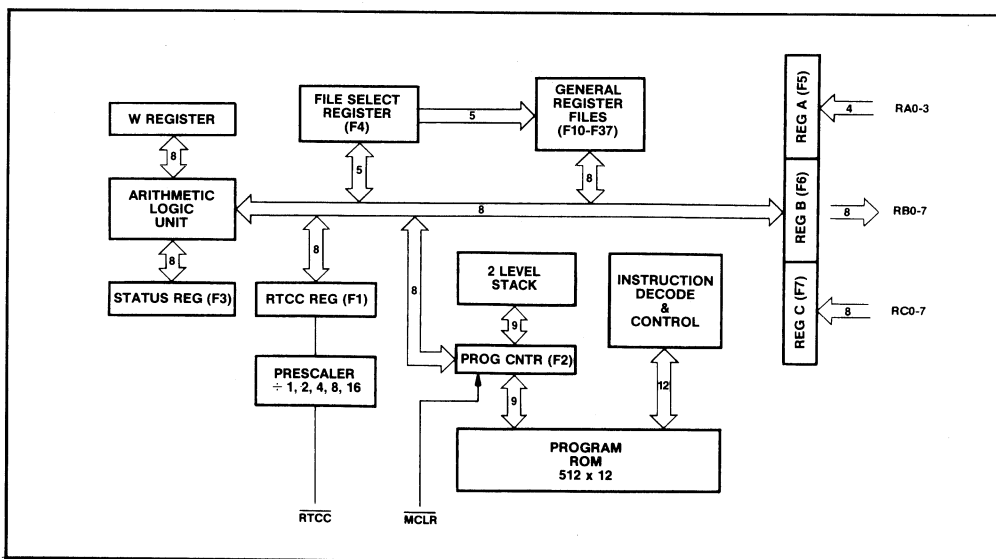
W REGISTER

8

ARITHMETIC LOGIC UNIT

8

STATUS REG (F3)

FILE SELECT REGISTER (F4)

5

5

GENERAL REGISTER FILES (F10-F37)

8

8

8

RTCC REG (F1)

PRESCALER
÷ 1, 2, 4, 8, 16

$\overline{RTCC}$

8

2 LEVEL STACK

9

PROG CNTR (F2)

9

$\overline{MCLR}$

INSTRUCTION DECODE & CONTROL

12

PROGRAM ROM
512 x 12

REG A (F5)

4

RA0-3

REG B (F6)

8

RB0-7

REG C (F7)

8

RC0-7